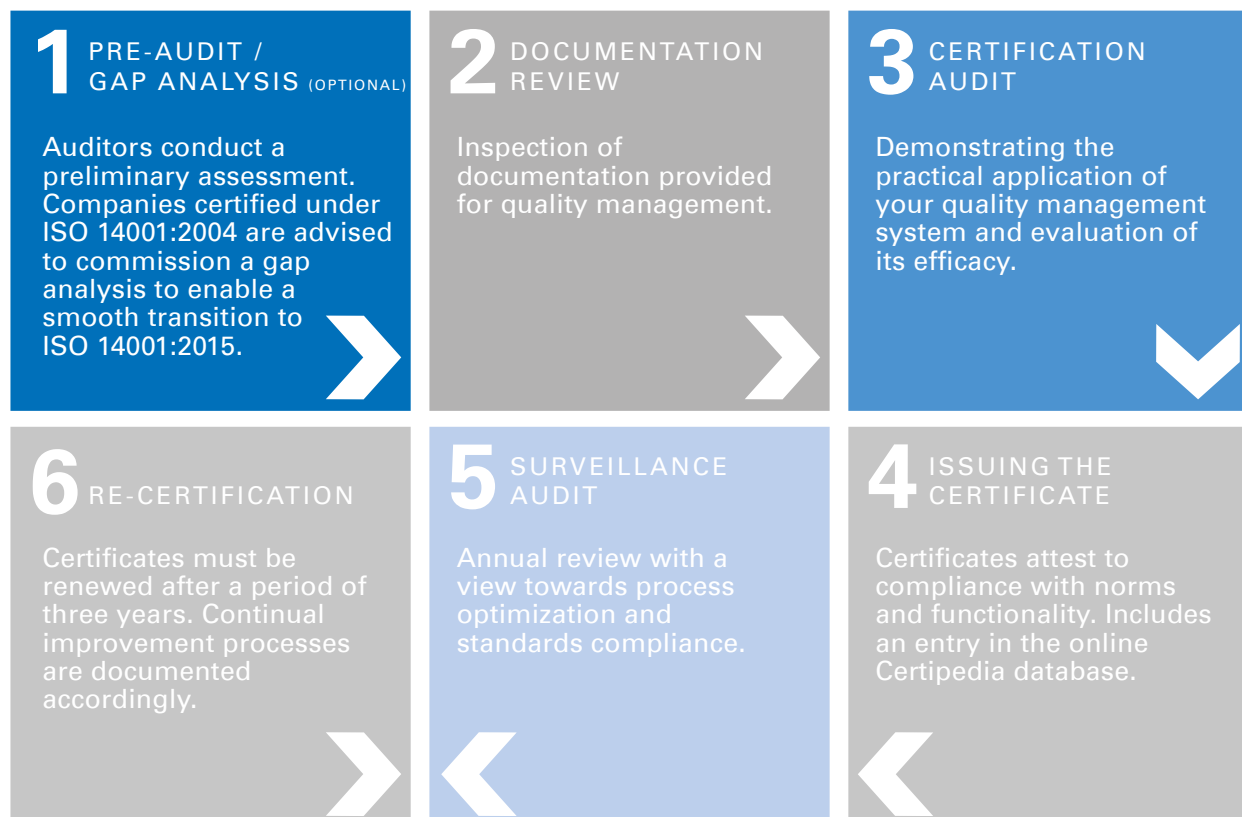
1 PRE-AUDIT / GAP ANALYSIS (OPTIONAL)

Auditors conduct a preliminary assessment. Companies certified under ISO 14001:2004 are advised to commission a gap analysis to enable a smooth transition to ISO 14001:2015.

2 DOCUMENTATION REVIEW

Inspection of documentation provided for quality management.

3 CERTIFICATION AUDIT

Demonstrating the practical application of your quality management system and evaluation of its efficacy.

6 RE-CERTIFICATION

Certificates must be renewed after a period of three years. Continual improvement processes are documented accordingly.

5 SURVEILLANCE AUDIT

Annual review with a view towards process optimization and standards compliance.

4 ISSUING THE CERTIFICATE

Certificates attest to compliance with norms and functionality. Includes an entry in the online Certipedia database.